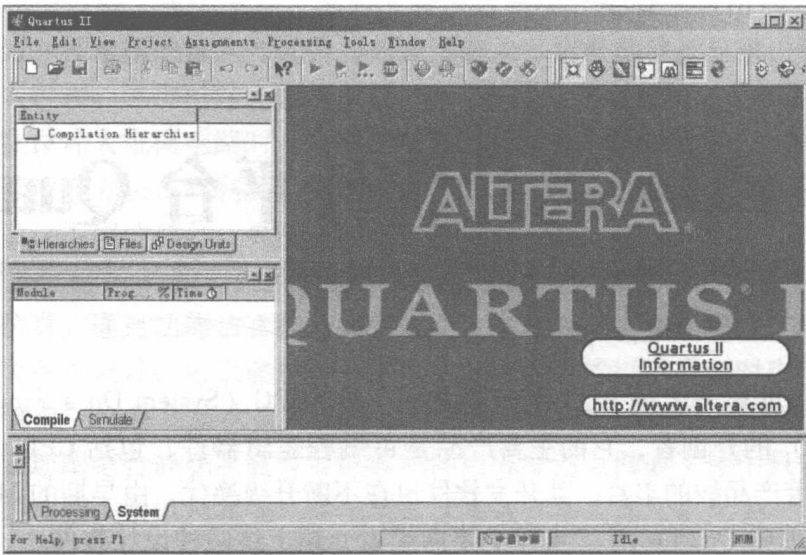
Quartus II

File Edit View Project Assignments Processing Tools Window Help

Entity

Compilation Hierarchies

Hierarchies Files Design Units

Module Prog. % Time

Compile Simulate

ALTERA

QUARTUS II

Quartus II Information

http://www.altera.com

Processing System

For Help, press F1

Idle

NUM